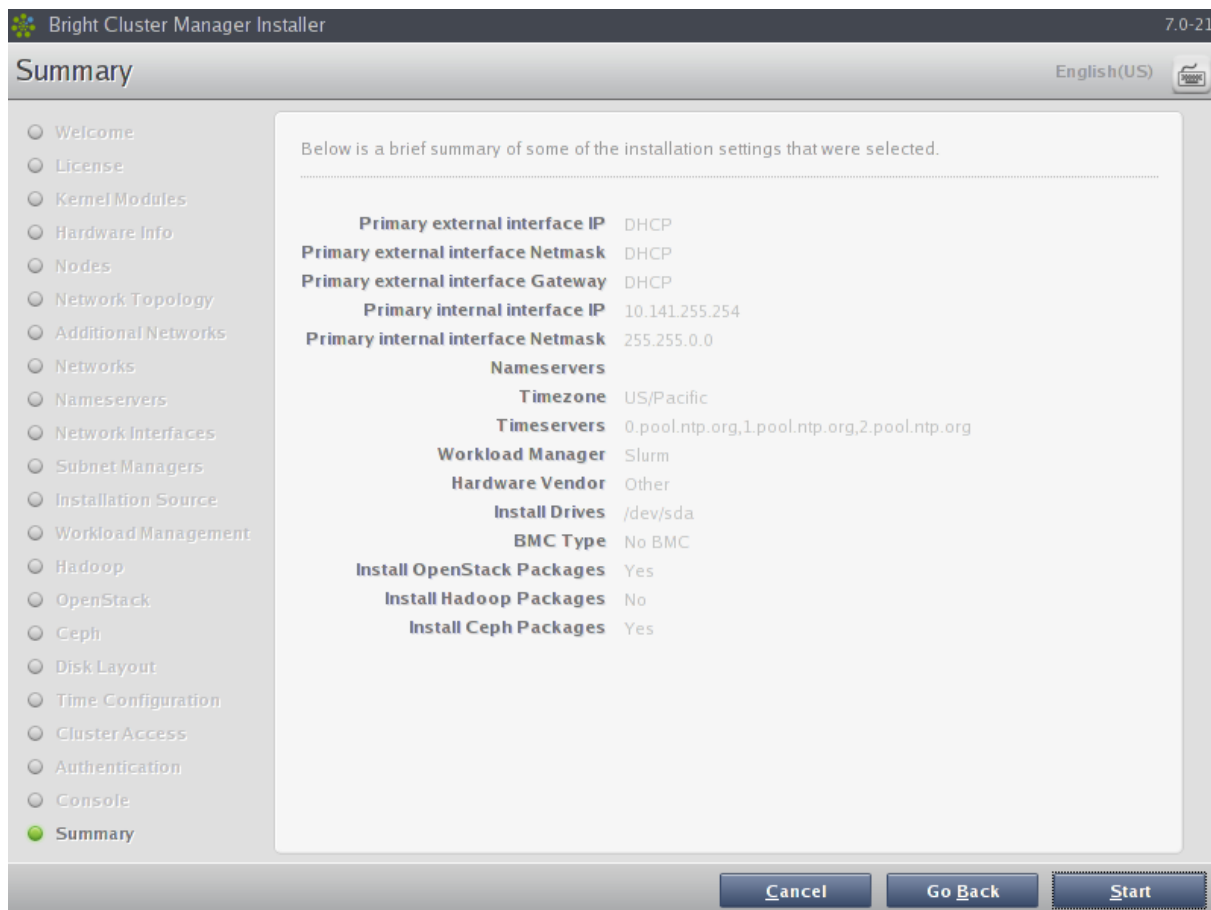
Bright Cluster Manager Installer

7.0-21

Summary

English(US)

Welcome
License
Kernel Modules
Hardware Info
Nodes
Network Topology
Additional Networks
Networks
Nameservers
Network Interfaces
Subnet Managers
Installation Source
Workload Management
Hadoop
OpenStack
Ceph
Disk Layout
Time Configuration
Cluster Access
Authentication
Console
Summary

Below is a brief summary of some of the installation settings that were selected.

| | |
|---|---|
| Primary external interface IP | DHCP |
| Primary external interface Netmask | DHCP |
| Primary external interface Gateway | DHCP |
| Primary internal interface IP | 10.141.255.254 |
| Primary internal interface Netmask | 255.255.0.0 |
| Nameservers | |
| Timezone | US/Pacific |
| Timeservers | 0.pool.ntp.org,1.pool.ntp.org,2.pool.ntp.org |
| Workload Manager | Slurm |
| Hardware Vendor | Other |
| Install Drives | /dev/sda |
| BMC Type | No BMC |
| Install OpenStack Packages | Yes |
| Install Hadoop Packages | No |
| Install Ceph Packages | Yes |

Cancel
Go Back
Start